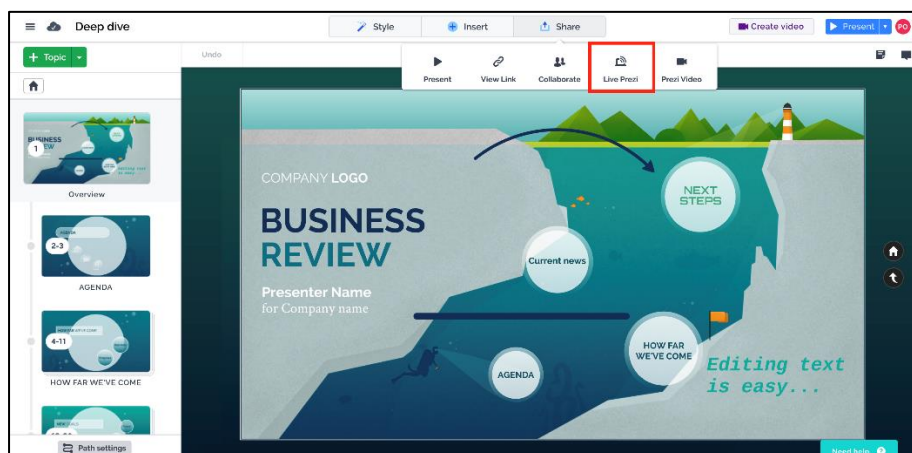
Deep dive

Style
Insert
Share

Create video
Present
PO

Topic

Undo

Present
View Link
Collaborate
Live Prezi
Prezi Video

1
BUSINESS REVIEW
Overview

2-3
AGENDA

4-11
HOW FAR WE'VE COME

Path settings

COMPANY LOGO

BUSINESS
REVIEW

Presenter Name
for Company name

NEXT STEPS

Current news

HOW FAR WE'VE COME

AGENDA

Editing text is easy...

Need help